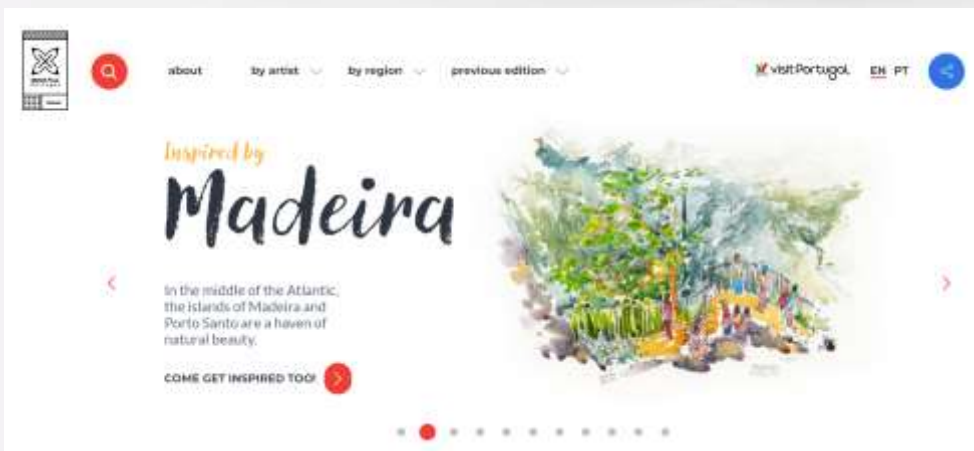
about by artist by region previous edition

visitPortugal EN PT

Inspired by

Madeira

In the middle of the Atlantic, the islands of Madeira and Porto Santo are a haven of natural beauty.

COME GET INSPIRED TOO!